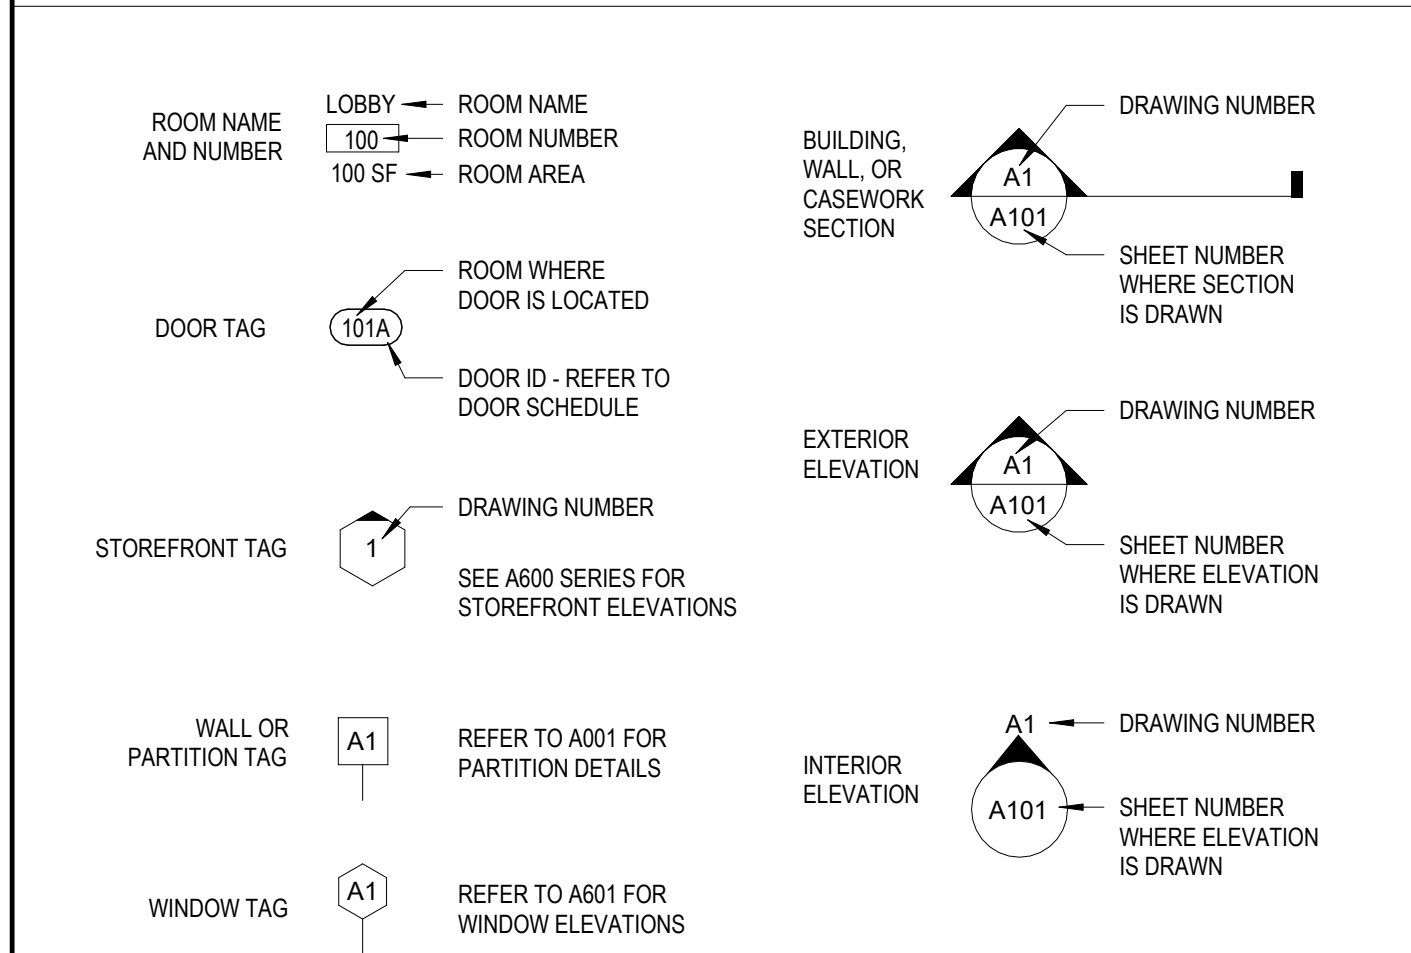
ROOM NAME AND NUMBER

LOBBY ROOM NAME
100 ROOM NUMBER
100 SF ROOM AREA

DOOR TAG

101A

ROOM WHERE DOOR IS LOCATED

DOOR ID - REFER TO DOOR SCHEDULE

STOREFRONT TAG

1

DRAWING NUMBER

SEE A600 SERIES FOR STOREFRONT ELEVATIONS

WALL OR PARTITION TAG

A1

REFER TO A001 FOR PARTITION DETAILS

WINDOW TAG

A1

REFER TO A601 FOR WINDOW ELEVATIONS

BUILDING, WALL, OR CASEWORK SECTION

A1
A101

DRAWING NUMBER

SHEET NUMBER WHERE SECTION IS DRAWN

EXTERIOR ELEVATION

A1
A101

DRAWING NUMBER

SHEET NUMBER WHERE ELEVATION IS DRAWN

INTERIOR ELEVATION

A1
A101

DRAWING NUMBER

SHEET NUMBER WHERE ELEVATION IS DRAWN